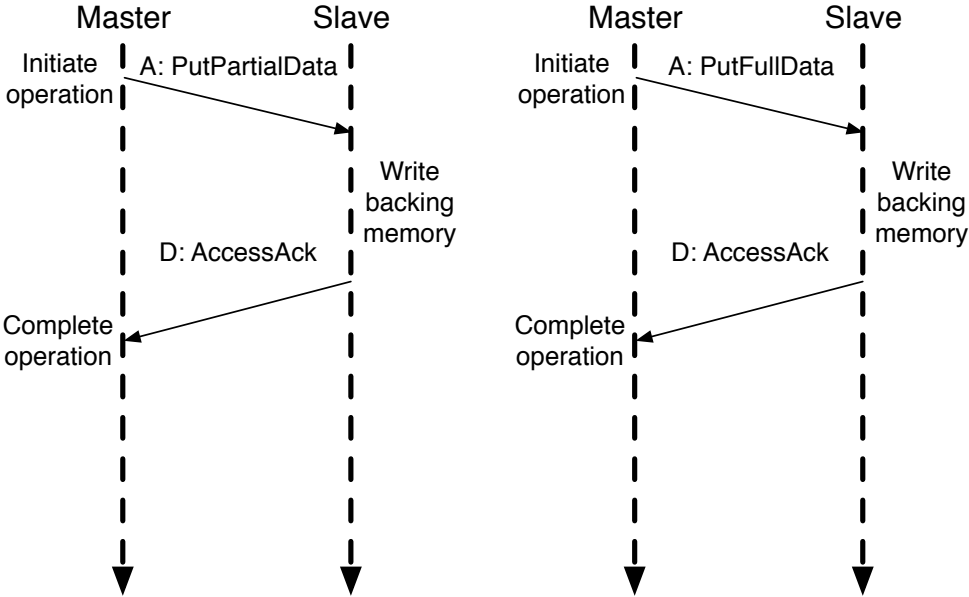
Master

Slave

Initiate operation

A: PutPartialData

Write backing memory

D: AccessAck

Complete operation

Master

Slave

Initiate operation

A: PutFullData

Write backing memory

D: AccessAck

Complete operation